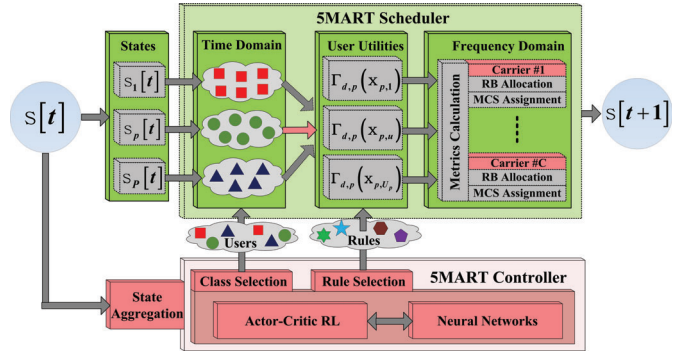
5MART Scheduler

States

Time Domain

User Utilities

Frequency Domain

$\mathrm{S}[t]$

$\mathrm{S}_1[t]$

$\mathrm{S}_p[t]$

$\mathrm{S}_P[t]$

$\Gamma_{d,p}(\mathrm{x}_{p,1})$

$\Gamma_{d,p}(\mathrm{x}_{p,u})$

$\Gamma_{d,p}(\mathrm{x}_{p,U_p})$

Metrics Calculation

Carrier #1

RB Allocation

MCS Assignment

Carrier #C

RB Allocation

MCS Assignment

$\mathrm{S}[t+1]$

Users

Rules

5MART Controller

State Aggregation

Class Selection

Rule Selection

Actor-Critic RL

Neural Networks